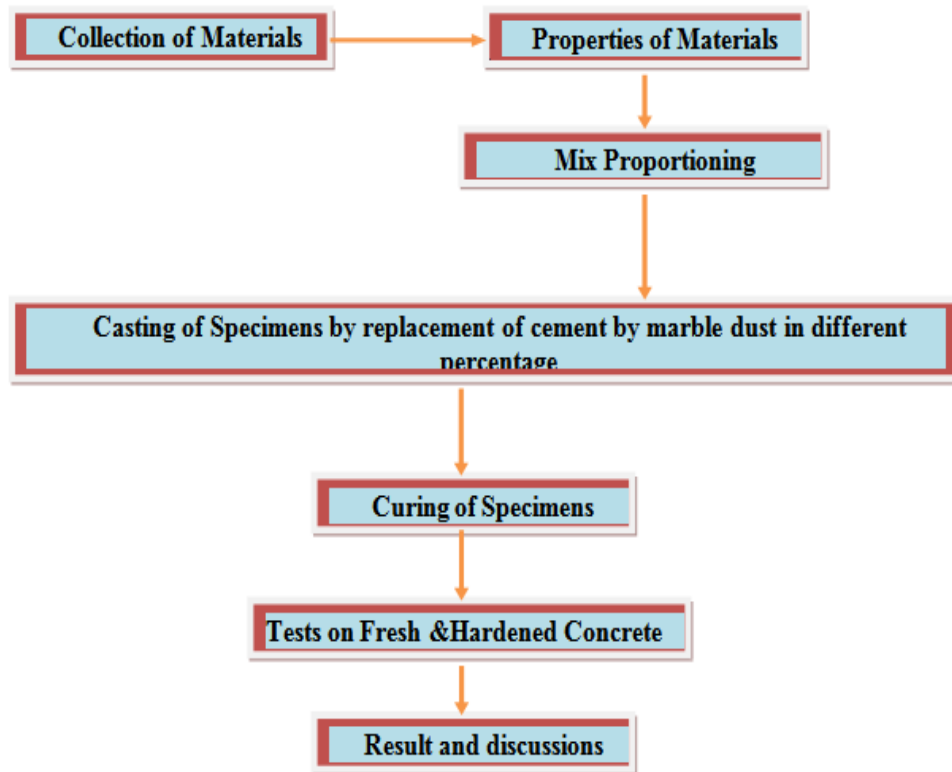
Collection of Materials

Properties of Materials

Mix Proportioning

Casting of Specimens by replacement of cement by marble dust in different percentage

Curing of Specimens

Tests on Fresh &Hardened Concrete

Result and discussions